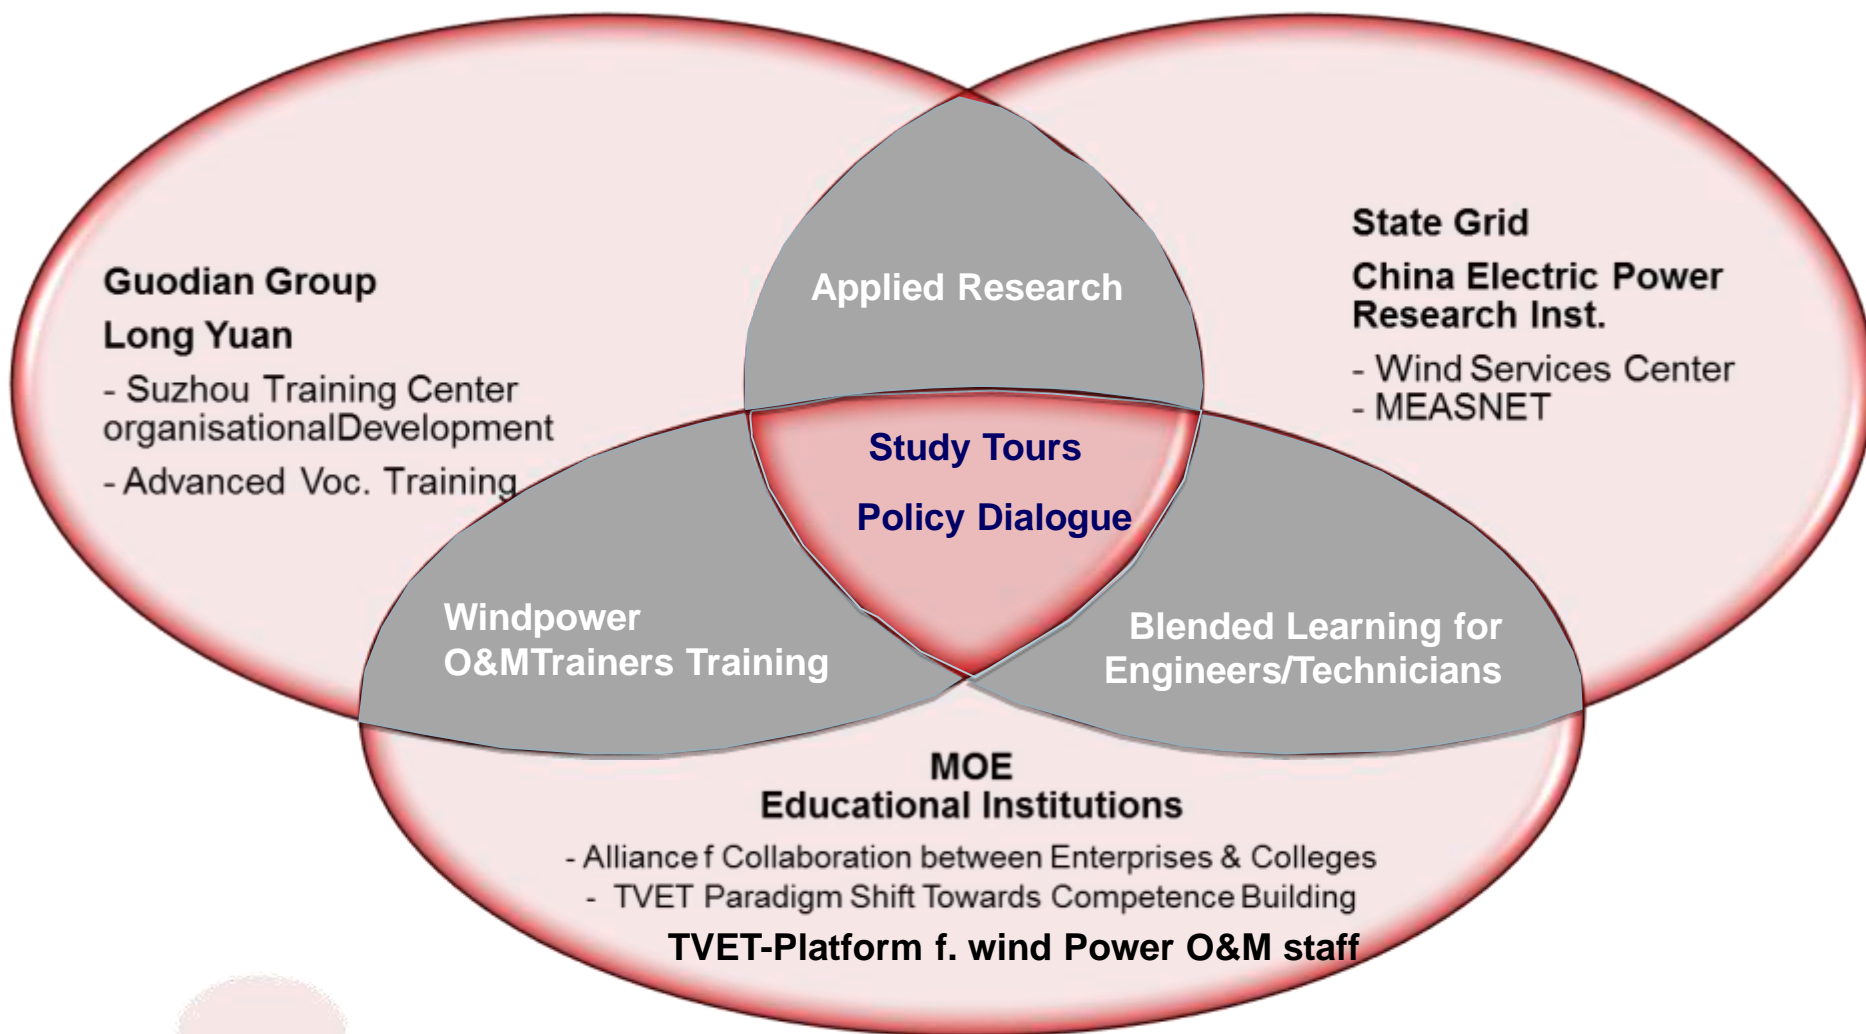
Guodian Group

Long Yuan

- Suzhou Training Center organisationalDevelopment

- Advanced Voc. Training

Applied Research

State Grid

China Electric Power Research Inst.

- Wind Services Center
- MEASNET

Study Tours

Policy Dialogue

Windpower O&MTrainers Training

Blended Learning for Engineers/Technicians

MOE
Educational Institutions

- Alliance f Collaboration between Enterprises & Colleges
- TVET Paradigm Shift Towards Competence Building

TVET-Platform f. wind Power O&M staff